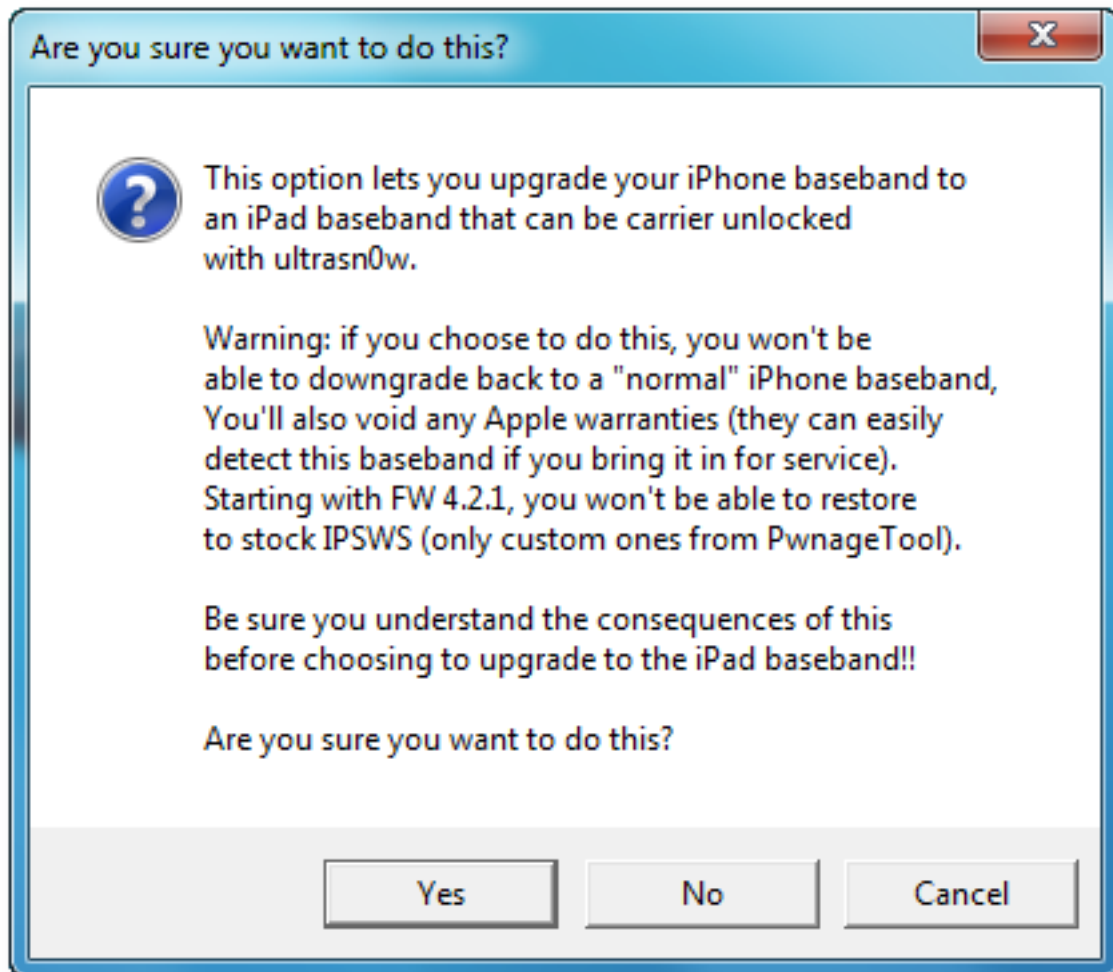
Are you sure you want to do this?

This option lets you upgrade your iPhone baseband to an iPad baseband that can be carrier unlocked with ultrasn0w.

Warning: if you choose to do this, you won't be able to downgrade back to a "normal" iPhone baseband, You'll also void any Apple warranties (they can easily detect this baseband if you bring it in for service). Starting with FW 4.2.1, you won't be able to restore to stock IPSWS (only custom ones from PwnageTool).

Be sure you understand the consequences of this before choosing to upgrade to the iPad baseband!!

Are you sure you want to do this?

Yes

No

Cancel